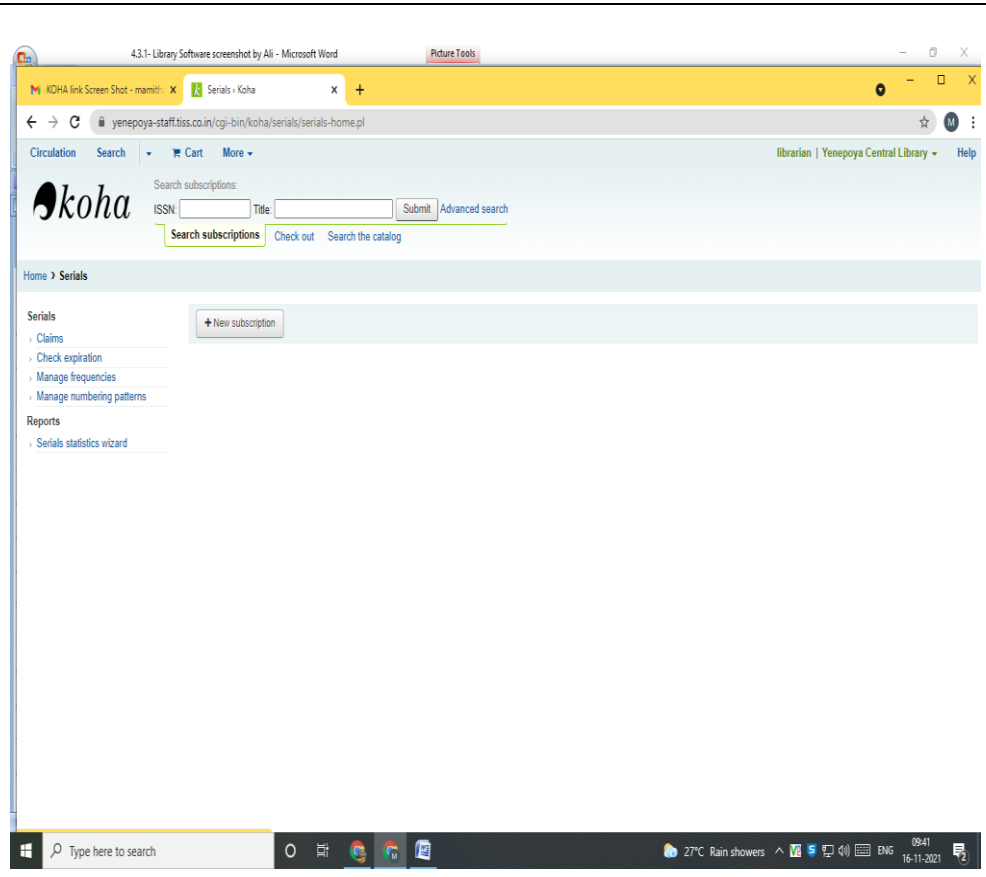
4.3.1- Library Software screenshot by Ali - Microsoft Word

Picture Tools

KOHA link Screen Shot - mamith

Serials › Koha

yenepoya-staff.tiss.co.in/cgi-bin/koha/serials/serials-home.pl

M

Circulation Search Cart More

librarian | Yenepoya Central Library Help

koha

Search subscriptions:

ISSN: Title: Submit Advanced search

Search subscriptions Check out Search the catalog

Home › Serials

Serials
Claims
Check expiration
Manage frequencies
Manage numbering patterns

Reports
Serials statistics wizard

+ New subscription

Type here to search

27°C Rain showers ENG 09:41 16-11-2021

2